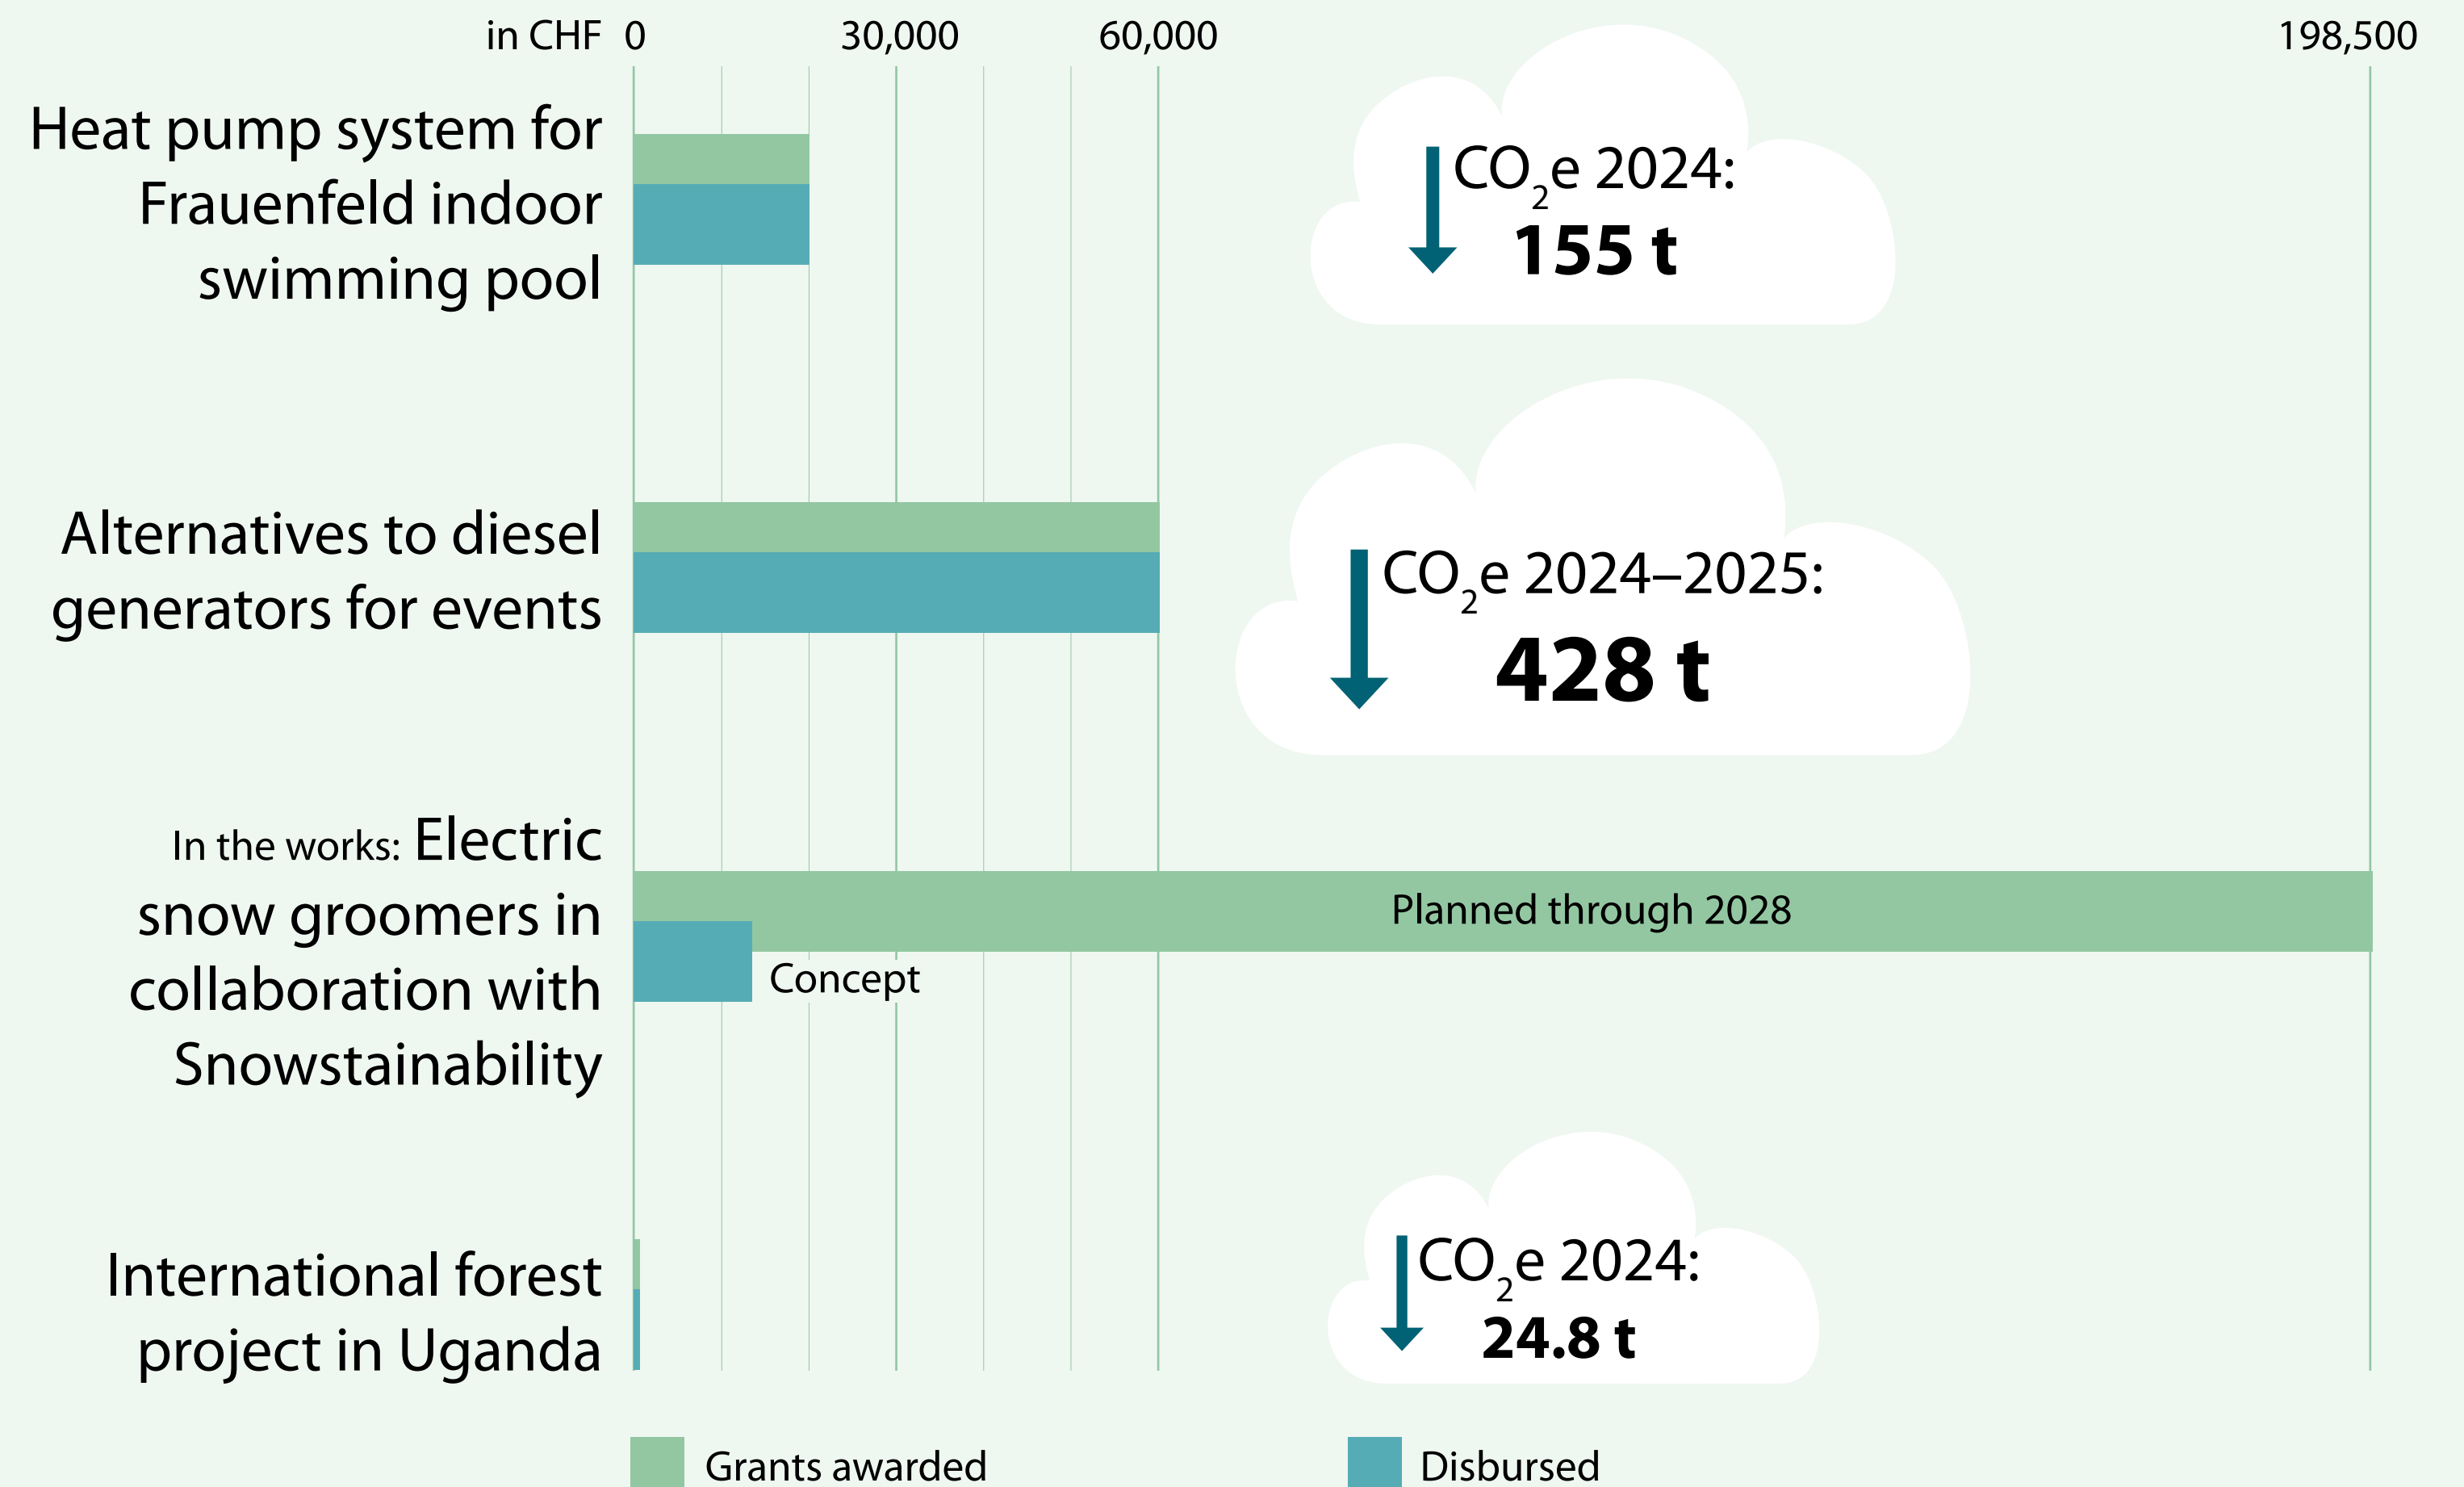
in CHF 0 30,000 60,000 198,500

Heat pump system for Frauenfeld indoor swimming pool

$CO_2e$ 2024:
155 t

Alternatives to diesel generators for events

$CO_2e$ 2024–2025:
428 t

In the works: Electric snow groomers in collaboration with Snowstainability

Planned through 2028

Concept

International forest project in Uganda

$CO_2e$ 2024:
24.8 t

Grants awarded

Disbursed